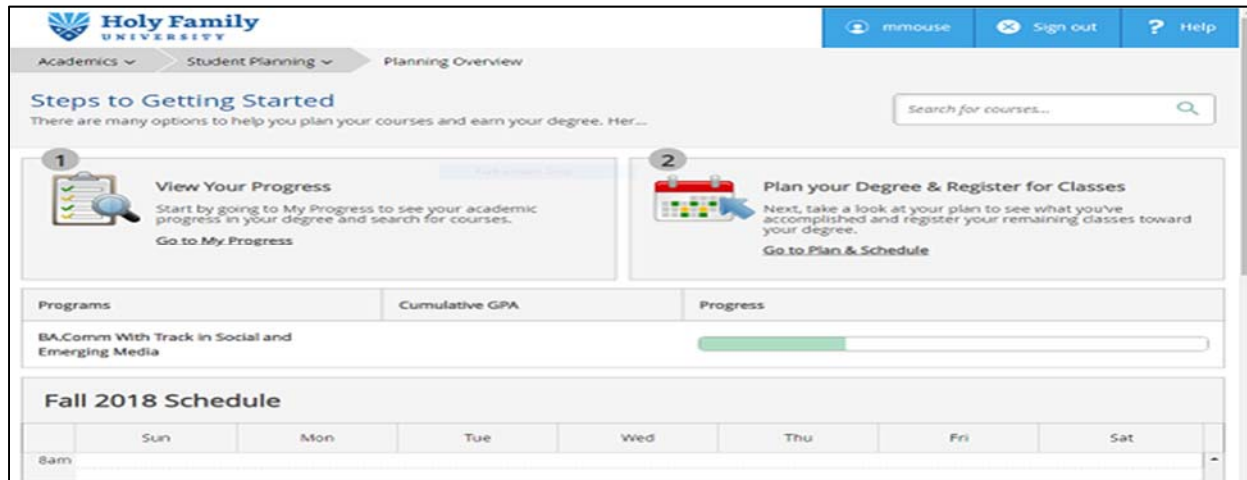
Holy Family
UNIVERSITY

mmouse
Sign out
Help

Academics
Student Planning
Planning Overview

Steps to Getting Started
There are many options to help you plan your courses and earn your degree. Her...

Search for courses...

1
View Your Progress
Start by going to My Progress to see your academic progress in your degree and search for courses.
Go to My Progress

2
Plan your Degree & Register for Classes
Next, take a look at your plan to see what you've accomplished and register your remaining classes toward your degree.
Go to Plan & Schedule

| Programs | Cumulative GPA | Progress |
|---|---|---|
| BA.Comm With Track in Social and Emerging Media | | |

Fall 2018 Schedule

| | Sun | Mon | Tue | Wed | Thu | Fri | Sat |
|---|---|---|---|---|---|---|---|
| 8am | | | | | | | |